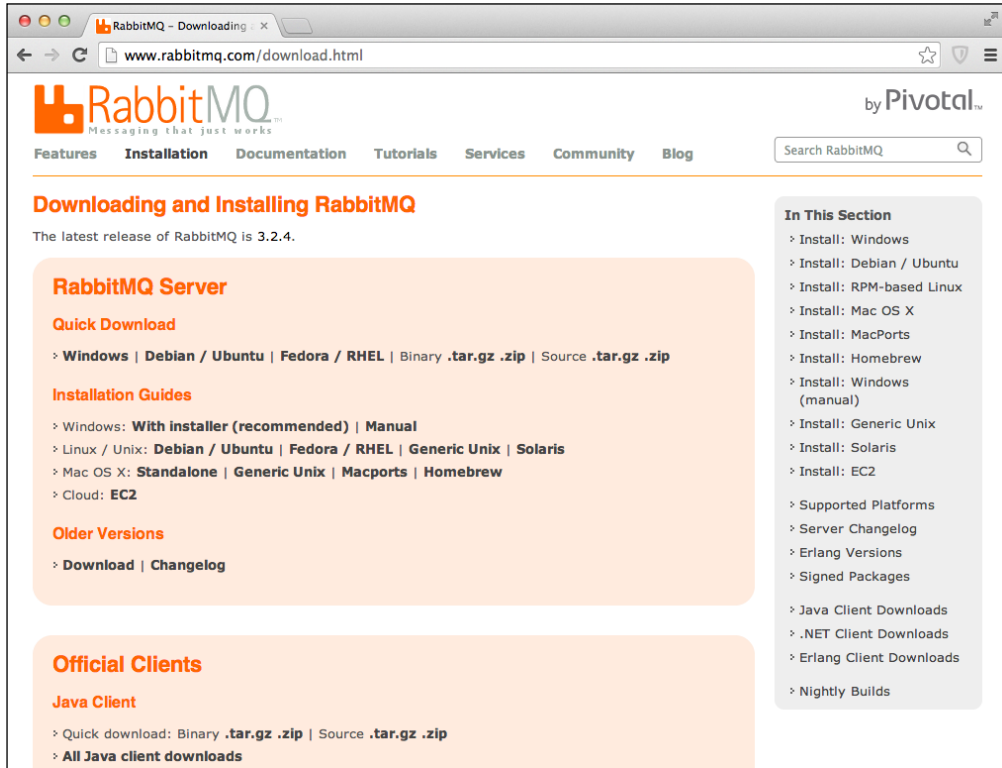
RabbitMQ – Downloading ×

www.rabbitmq.com/download.html

RabbitMQ
Messaging that just works

by Pivotal

Features Installation Documentation Tutorials Services Community Blog

Search RabbitMQ

Downloading and Installing RabbitMQ

The latest release of RabbitMQ is 3.2.4.

RabbitMQ Server

Quick Download

Windows | Debian / Ubuntu | Fedora / RHEL | Binary .tar.gz .zip | Source .tar.gz .zip

Installation Guides

Windows: With installer (recommended) | Manual
Linux / Unix: Debian / Ubuntu | Fedora / RHEL | Generic Unix | Solaris
Mac OS X: Standalone | Generic Unix | Macports | Homebrew
Cloud: EC2

Older Versions

Download | Changelog

Official Clients

Java Client

Quick download: Binary .tar.gz .zip | Source .tar.gz .zip
All Java client downloads

In This Section

Install: Windows
Install: Debian / Ubuntu
Install: RPM-based Linux
Install: Mac OS X
Install: MacPorts
Install: Homebrew
Install: Windows (manual)
Install: Generic Unix
Install: Solaris
Install: EC2

Supported Platforms
Server Changelog
Erlang Versions
Signed Packages

Java Client Downloads
.NET Client Downloads
Erlang Client Downloads

Nightly Builds